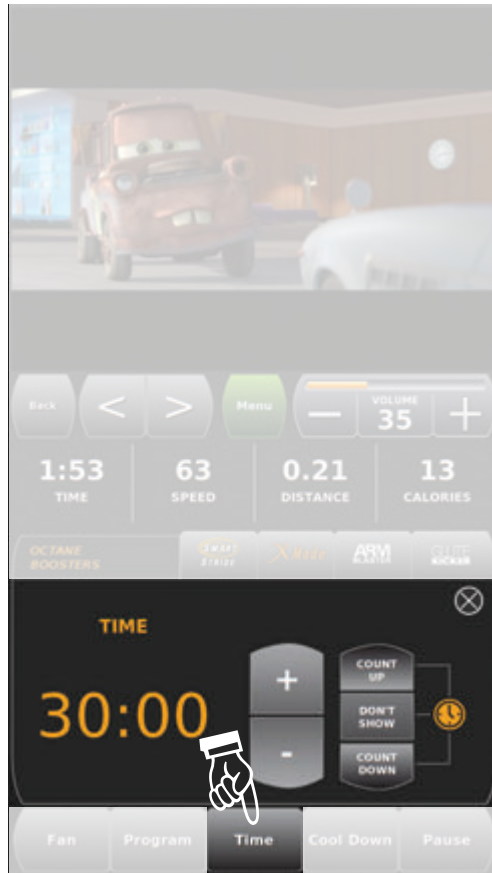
Back
<
>
Menu
—
VOLUME
35
+

1:53
TIME
63
SPEED
0.21
DISTANCE
13
CALORIES

OCTANE BOOSTERS
SMART STRIDE
X Mode
ARM BLASTER
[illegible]

TIME
30:00
+
-
COUNT UP
DON'T SHOW
COUNT DOWN

Fan
Program
Time
Cool Down
Pause